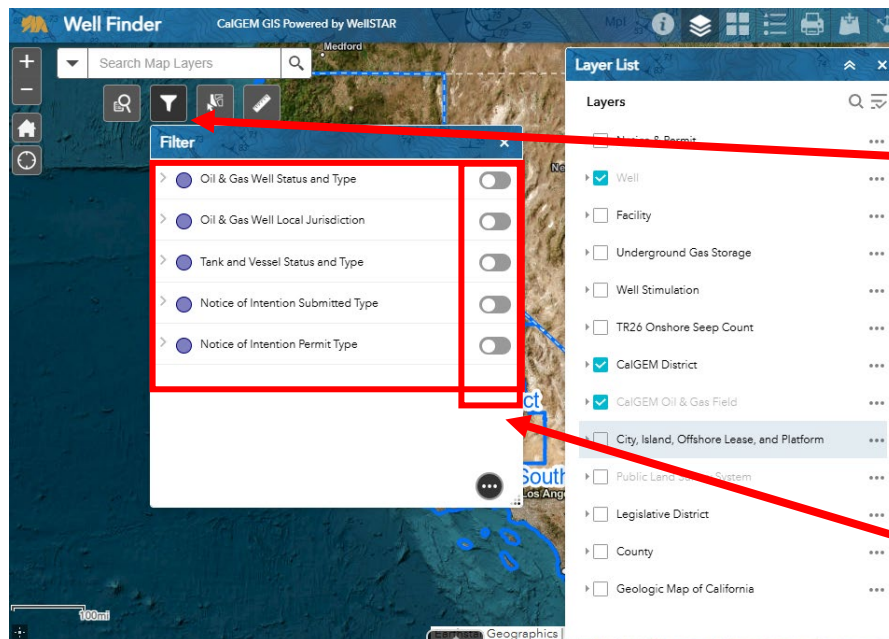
Well Finder CalGEM GIS Powered by WellSTAR

Search Map Layers

Medford

Filter

Oil & Gas Well Status and Type

Oil & Gas Well Local Jurisdiction

Tank and Vessel Status and Type

Notice of Intention Submitted Type

Notice of Intention Permit Type

Layer List

Layers

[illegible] & Permit

Well

Facility

Underground Gas Storage

Well Stimulation

TR26 Onshore Seep Count

CalGEM District

CalGEM Oil & Gas Field

City, Island, Offshore Lease, and Platform

Public Land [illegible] System

Legislative District

County

Geologic Map of California

100mi

Esri, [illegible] Geographics